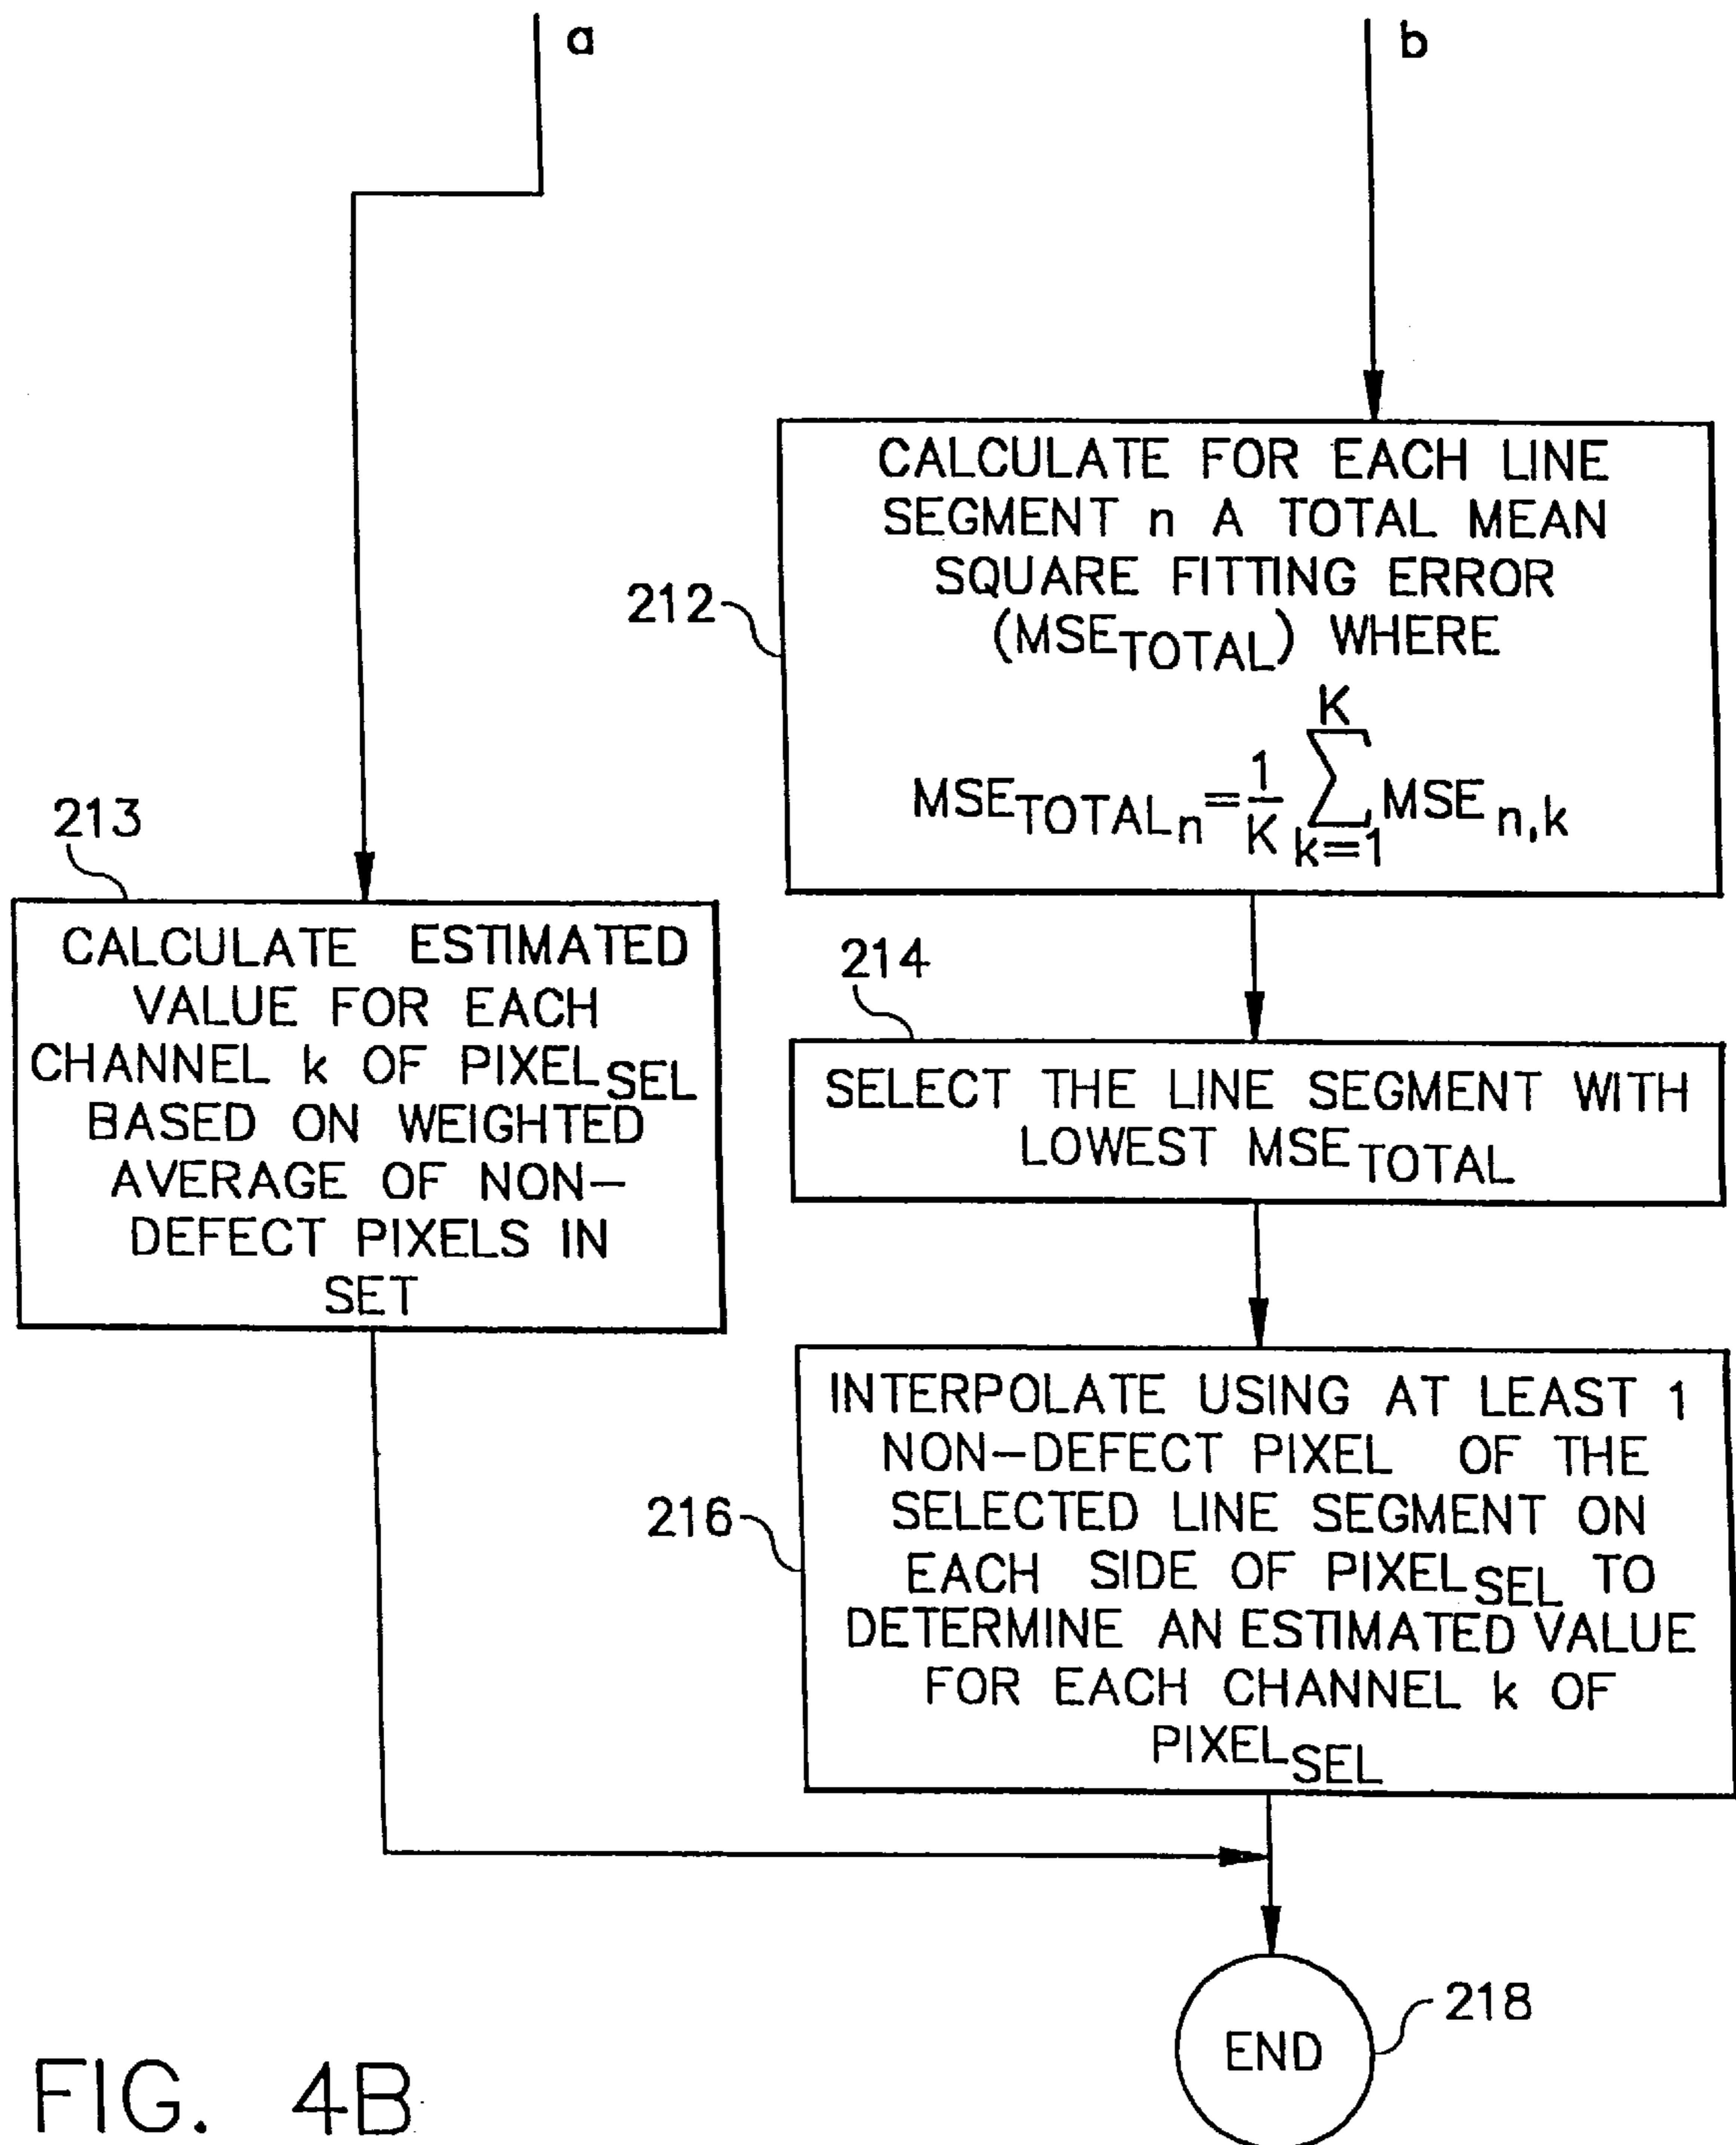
a

b

212

CALCULATE FOR EACH LINE SEGMENT n A TOTAL MEAN SQUARE FITTING ERROR ($MSE_{TOTAL}$) WHERE

$MSE_{TOTAL_n}=\frac{1}{K}\sum_{k=1}^{K}MSE_{n,k}$

213

CALCULATE ESTIMATED VALUE FOR EACH CHANNEL k OF $PIXEL_{SEL}$ BASED ON WEIGHTED AVERAGE OF NON-DEFECT PIXELS IN SET

214

SELECT THE LINE SEGMENT WITH LOWEST $MSE_{TOTAL}$

216

INTERPOLATE USING AT LEAST 1 NON-DEFECT PIXEL OF THE SELECTED LINE SEGMENT ON EACH SIDE OF $PIXEL_{SEL}$ TO DETERMINE AN ESTIMATED VALUE FOR EACH CHANNEL k OF $PIXEL_{SEL}$

END

218

FIG. 4B